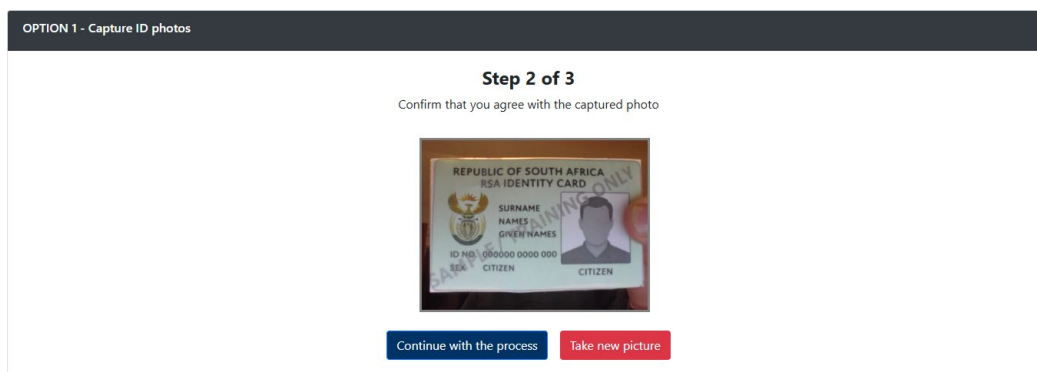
OPTION 1 - Capture ID photos

Step 2 of 3

Confirm that you agree with the captured photo

REPUBLIC OF SOUTH AFRICA
RSA IDENTITY CARD

SURNAME
NAMES
GIVEN NAMES

ID NO. 000000 0000 000
SEX CITIZEN

CITIZEN

SAMPLE / TRAINING ONLY

Continue with the process

Take new picture